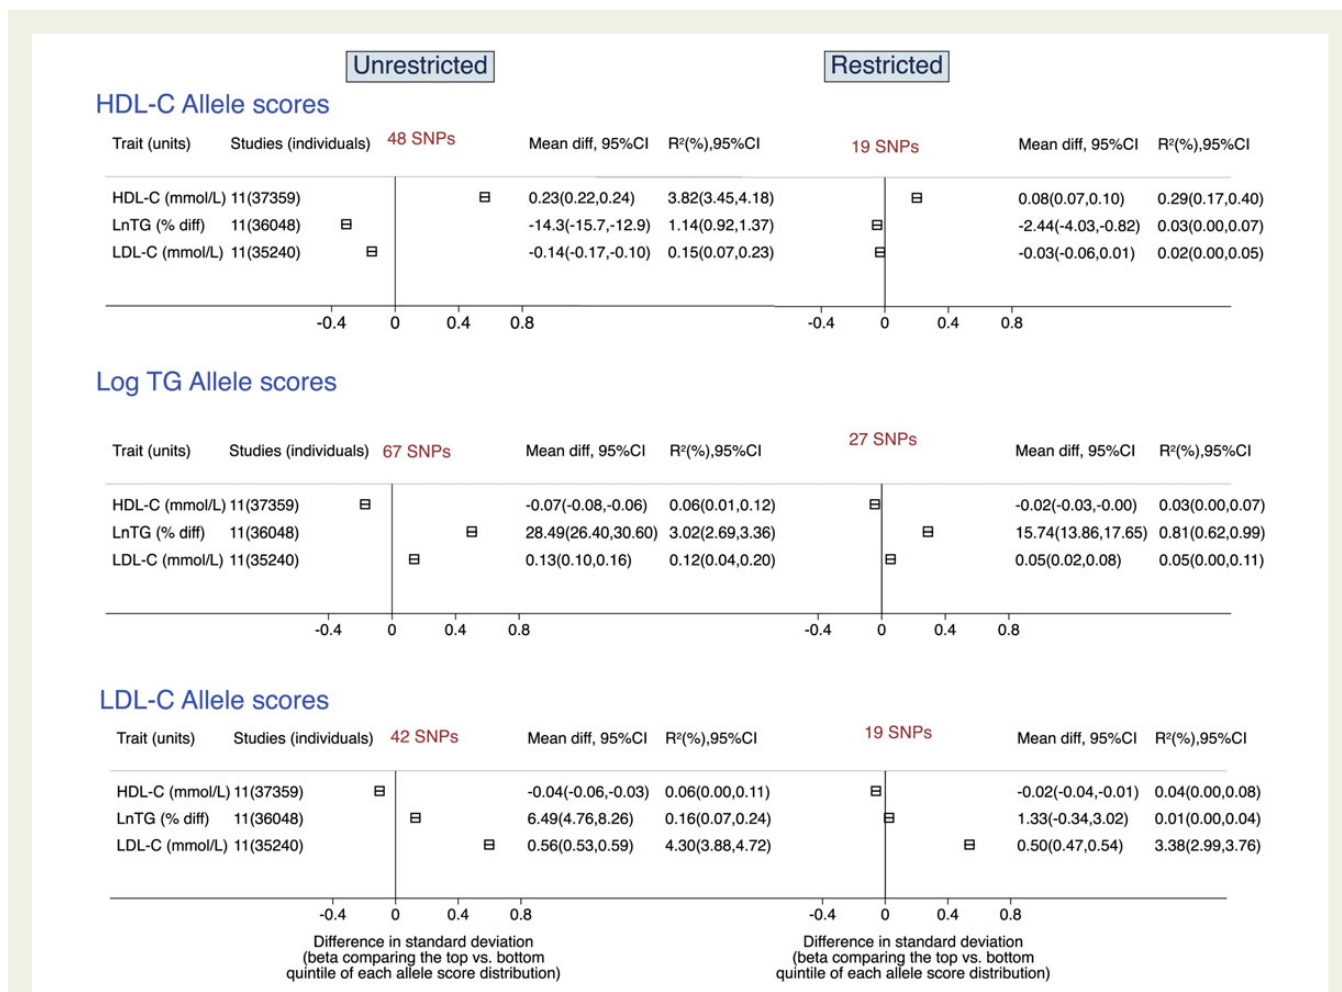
Unrestricted

Restricted

HDL-C Allele scores

| Trait (units) | Studies (individuals) | 48 SNPs | Mean diff, 95%CI | R²(%),95%CI | 19 SNPs | Mean diff, 95%CI | R²(%),95%CI |
|---|---|---|---|---|---|---|---|
| HDL-C (mmol/L) | 11(37359) | | 0.23(0.22,0.24) | 3.82(3.45,4.18) | | 0.08(0.07,0.10) | 0.29(0.17,0.40) |
| LnTG (% diff) | 11(36048) | | -14.3(-15.7,-12.9) | 1.14(0.92,1.37) | | -2.44(-4.03,-0.82) | 0.03(0.00,0.07) |
| LDL-C (mmol/L) | 11(35240) | | -0.14(-0.17,-0.10) | 0.15(0.07,0.23) | | -0.03(-0.06,0.01) | 0.02(0.00,0.05) |

-0.4 0 0.4 0.8

-0.4 0 0.4 0.8

Log TG Allele scores

| Trait (units) | Studies (individuals) | 67 SNPs | Mean diff, 95%CI | R²(%),95%CI | 27 SNPs | Mean diff, 95%CI | R²(%),95%CI |
|---|---|---|---|---|---|---|---|
| HDL-C (mmol/L) | 11(37359) | | -0.07(-0.08,-0.06) | 0.06(0.01,0.12) | | -0.02(-0.03,-0.00) | 0.03(0.00,0.07) |
| LnTG (% diff) | 11(36048) | | 28.49(26.40,30.60) | 3.02(2.69,3.36) | | 15.74(13.86,17.65) | 0.81(0.62,0.99) |
| LDL-C (mmol/L) | 11(35240) | | 0.13(0.10,0.16) | 0.12(0.04,0.20) | | 0.05(0.02,0.08) | 0.05(0.00,0.11) |

-0.4 0 0.4 0.8

-0.4 0 0.4 0.8

LDL-C Allele scores

| Trait (units) | Studies (individuals) | 42 SNPs | Mean diff, 95%CI | R²(%),95%CI | 19 SNPs | Mean diff, 95%CI | R²(%),95%CI |
|---|---|---|---|---|---|---|---|
| HDL-C (mmol/L) | 11(37359) | | -0.04(-0.06,-0.03) | 0.06(0.00,0.11) | | -0.02(-0.04,-0.01) | 0.04(0.00,0.08) |
| LnTG (% diff) | 11(36048) | | 6.49(4.76,8.26) | 0.16(0.07,0.24) | | 1.33(-0.34,3.02) | 0.01(0.00,0.04) |
| LDL-C (mmol/L) | 11(35240) | | 0.56(0.53,0.59) | 4.30(3.88,4.72) | | 0.50(0.47,0.54) | 3.38(2.99,3.76) |

-0.4 0 0.4 0.8
Difference in standard deviation (beta comparing the top vs. bottom quintile of each allele score distribution)

-0.4 0 0.4 0.8
Difference in standard deviation (beta comparing the top vs. bottom quintile of each allele score distribution)